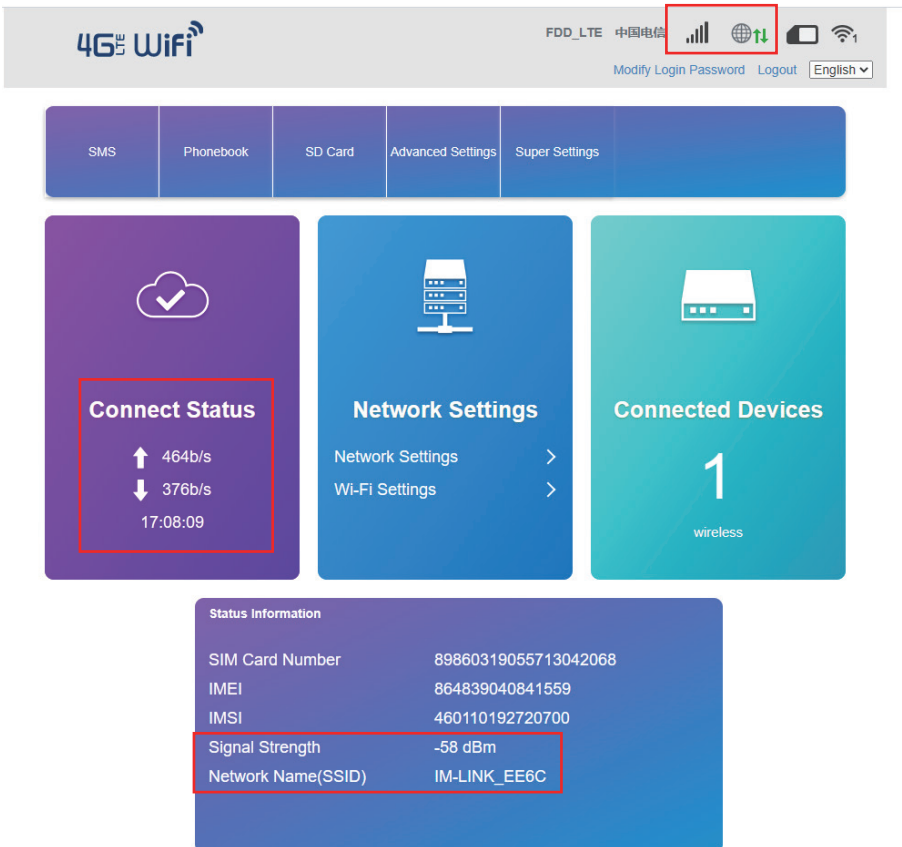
4G LTE WiFi

FDD_LTE 中国电信

1

Modify Login Password Logout English

SMS
Phonebook
SD Card
Advanced Settings
Super Settings

Connect Status
464b/s
376b/s
17:08:09

Network Settings
Network Settings
Wi-Fi Settings

Connected Devices
1
wireless

Status Information

| | |
|---|---|
| SIM Card Number | 89860319055713042068 |
| IMEI | 864839040841559 |
| IMSI | 460110192720700 |
| Signal Strength | -58 dBm |
| Network Name(SSID) | IM-LINK_EE6C |